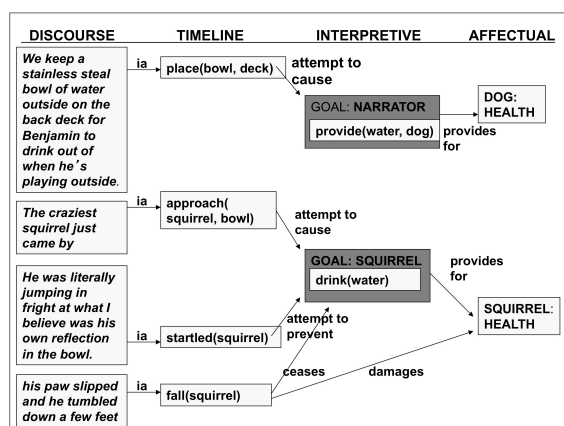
DISCOURSE TIMELINE INTERPRETIVE AFFECTUAL

We keep a stainless steal bowl of water outside on the back deck for Benjamin to drink out of when he's playing outside.

ia

place(bowl, deck)

attempt to cause

GOAL: NARRATOR

provide(water, dog)

provides for

DOG: HEALTH

The craziest squirrel just came by

ia

approach( squirrel, bowl)

attempt to cause

GOAL: SQUIRREL

drink(water)

provides for

He was literally jumping in fright at what I believe was his own reflection in the bowl.

ia

startled(squirrel)

attempt to prevent

SQUIRREL: HEALTH

his paw slipped and he tumbled down a few feet

ia

fall(squirrel)

ceases

damages